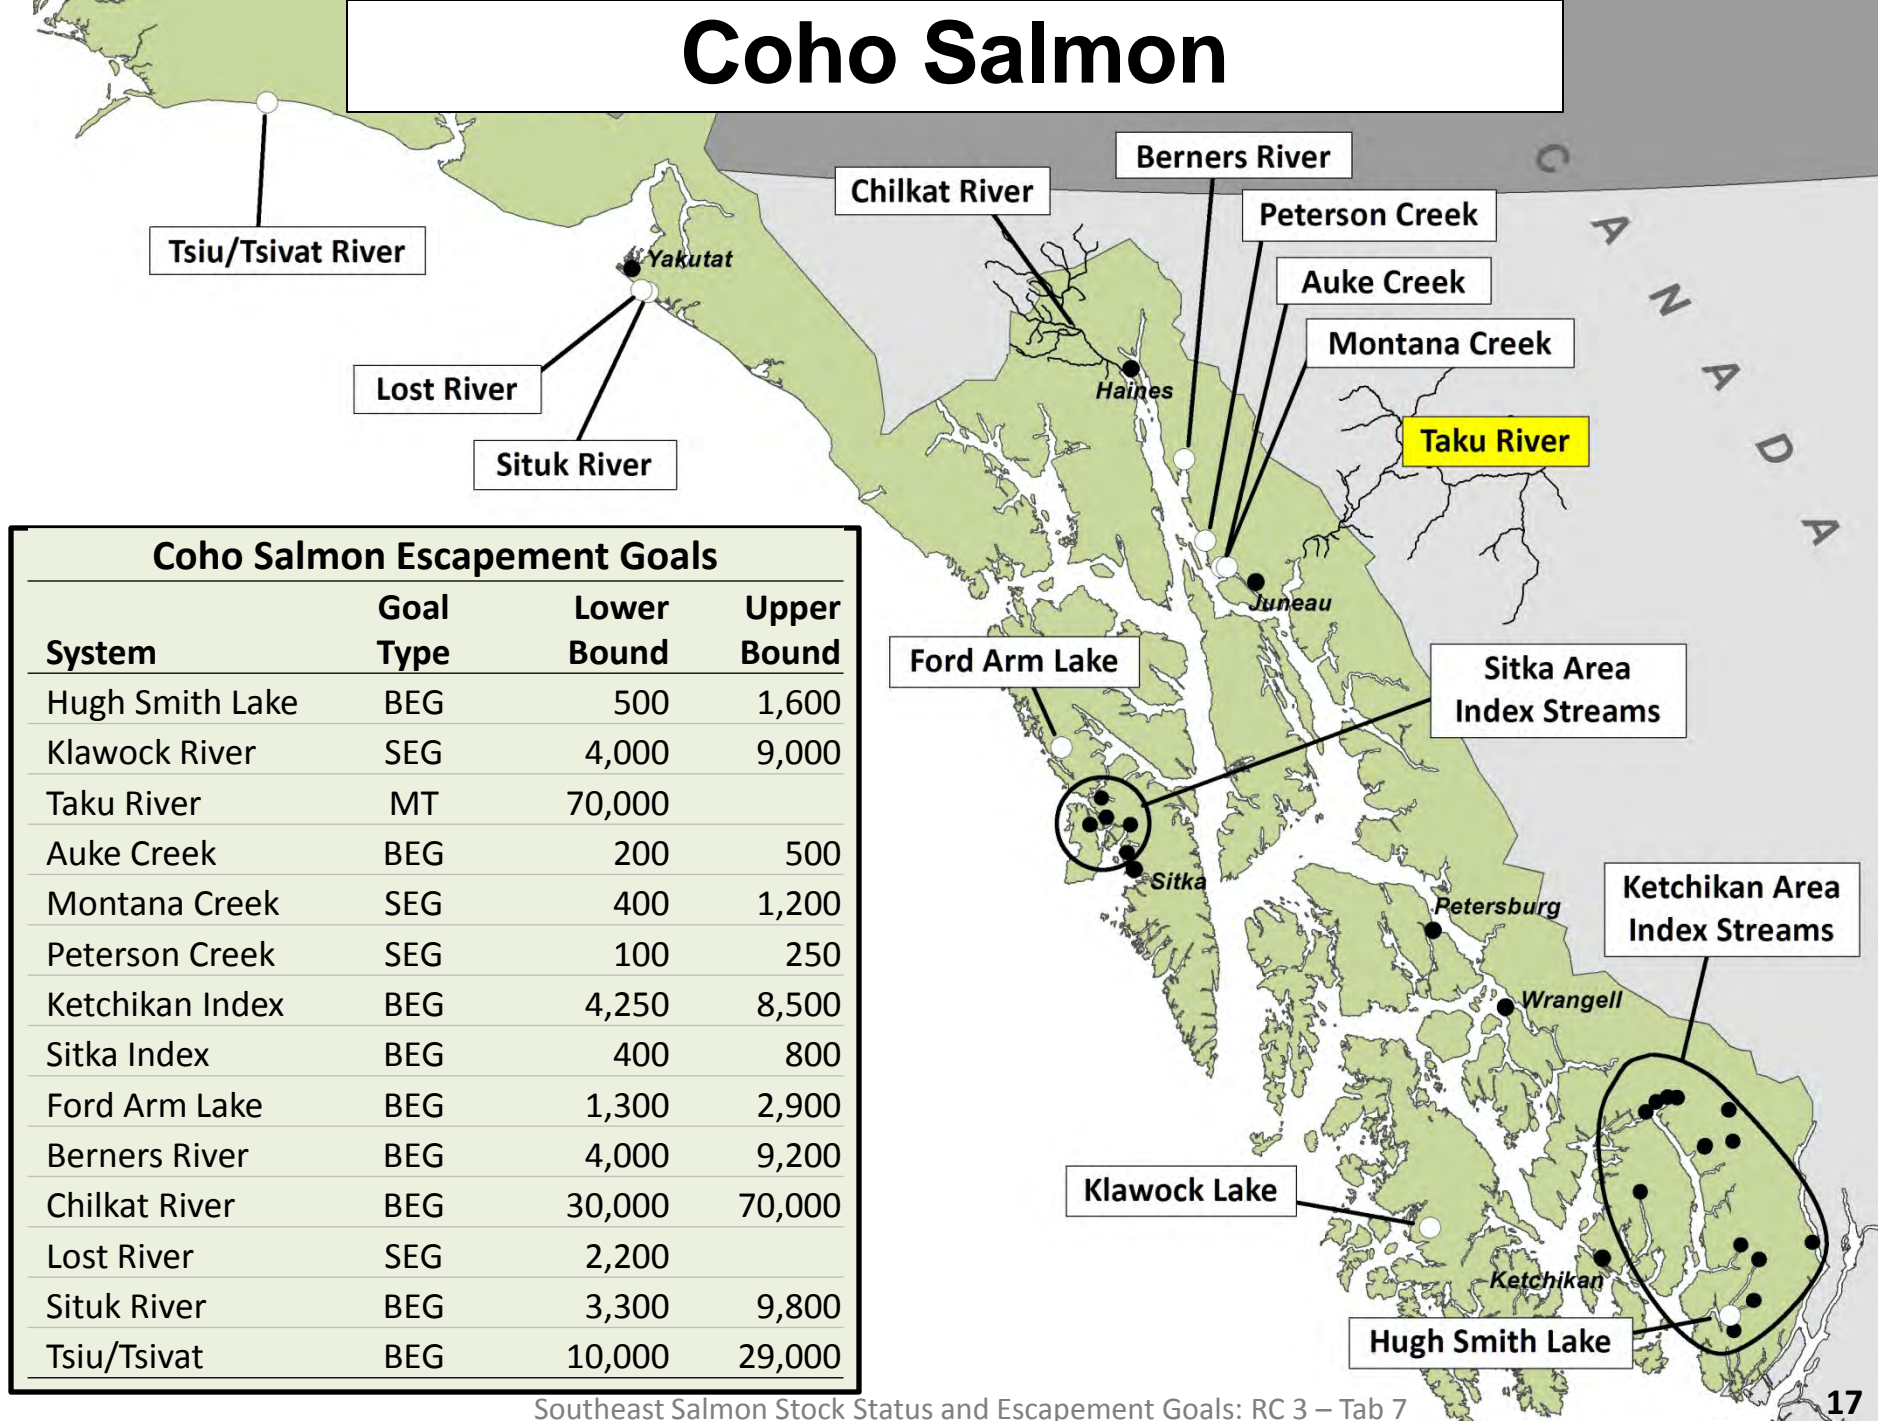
Coho Salmon

Tsiu/Tsivat River

Yakutat

Lost River

Situk River

Chilkat River

Berners River

Peterson Creek

Auke Creek

Montana Creek

Haines

Taku River

CANADA

Juneau

Ford Arm Lake

Sitka Area Index Streams

Sitka

Petersburg

Ketchikan Area Index Streams

Wrangell

Klawock Lake

Ketchikan

Hugh Smith Lake

Coho Salmon Escapement Goals

| System | Goal Type | Lower Bound | Upper Bound |
|---|---|---|---|
| Hugh Smith Lake | BEG | 500 | 1,600 |
| Klawock River | SEG | 4,000 | 9,000 |
| Taku River | MT | 70,000 | |
| Auke Creek | BEG | 200 | 500 |
| Montana Creek | SEG | 400 | 1,200 |
| Peterson Creek | SEG | 100 | 250 |
| Ketchikan Index | BEG | 4,250 | 8,500 |
| Sitka Index | BEG | 400 | 800 |
| Ford Arm Lake | BEG | 1,300 | 2,900 |
| Berners River | BEG | 4,000 | 9,200 |
| Chilkat River | BEG | 30,000 | 70,000 |
| Lost River | SEG | 2,200 | |
| Situk River | BEG | 3,300 | 9,800 |
| Tsiu/Tsivat | BEG | 10,000 | 29,000 |

Southeast Salmon Stock Status and Escapement Goals: RC 3 – Tab 7

17